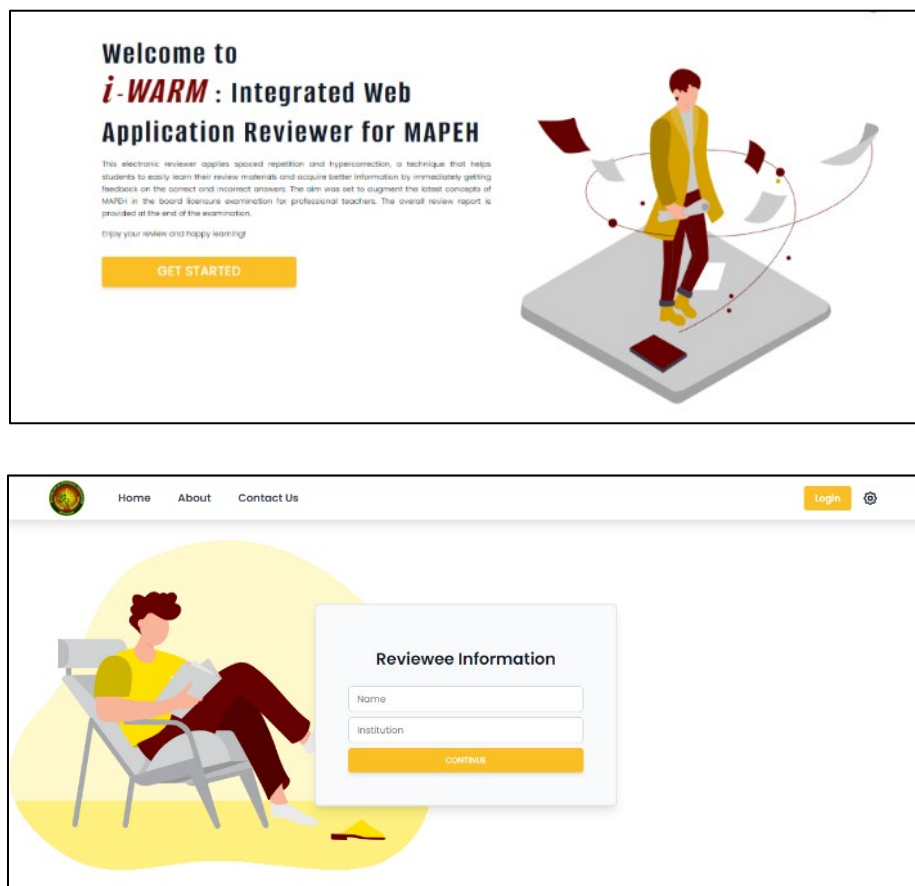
Welcome to
i-WARM : Integrated Web Application Reviewer for MAPEH

This electronic reviewer applies spaced repetition and hypercorrection, a technique that helps students to easily learn their review materials and acquire better information by immediately getting feedback on the correct and incorrect answers. The aim was set to augment the latest concepts of MAPEH in the board licensure examination for professional teachers. The overall review report is provided at the end of the examination.

Enjoy your review and happy learning!

GET STARTED

Home About Contact Us

Login

Reviewee Information

Name

Institution

CONTINUE